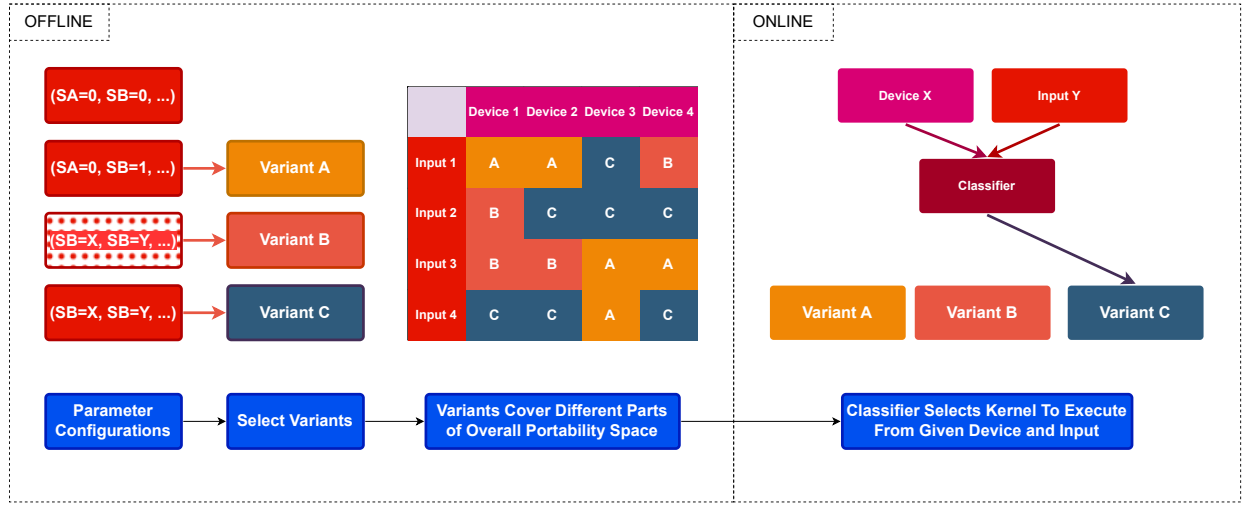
OFFLINE

(SA=0, SB=0, ...)

(SA=0, SB=1, ...)

(SB=X, SB=Y, ...)

(SB=X, SB=Y, ...)

Variant A

Variant B

Variant C

| | Device 1 | Device 2 | Device 3 | Device 4 |
|---|---|---|---|---|
| Input 1 | A | A | C | B |
| Input 2 | B | C | C | C |
| Input 3 | B | B | A | A |
| Input 4 | C | C | A | C |

Parameter Configurations

Select Variants

Variants Cover Different Parts of Overall Portability Space

ONLINE

Device X

Input Y

Classifier

Variant A

Variant B

Variant C

Classifier Selects Kernel To Execute From Given Device and Input